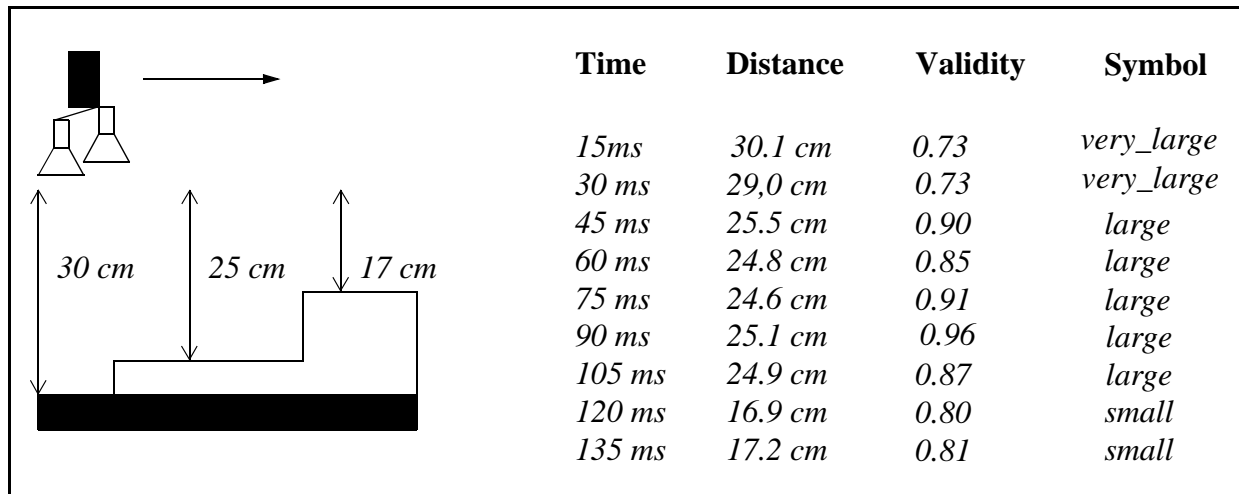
30 cm

25 cm

17 cm

| Time | Distance | Validity | Symbol |
|---|---|---|---|
| 15ms | 30.1 cm | 0.73 | very_large |
| 30 ms | 29,0 cm | 0.73 | very_large |
| 45 ms | 25.5 cm | 0.90 | large |
| 60 ms | 24.8 cm | 0.85 | large |
| 75 ms | 24.6 cm | 0.91 | large |
| 90 ms | 25.1 cm | 0.96 | large |
| 105 ms | 24.9 cm | 0.87 | large |
| 120 ms | 16.9 cm | 0.80 | small |
| 135 ms | 17.2 cm | 0.81 | small |